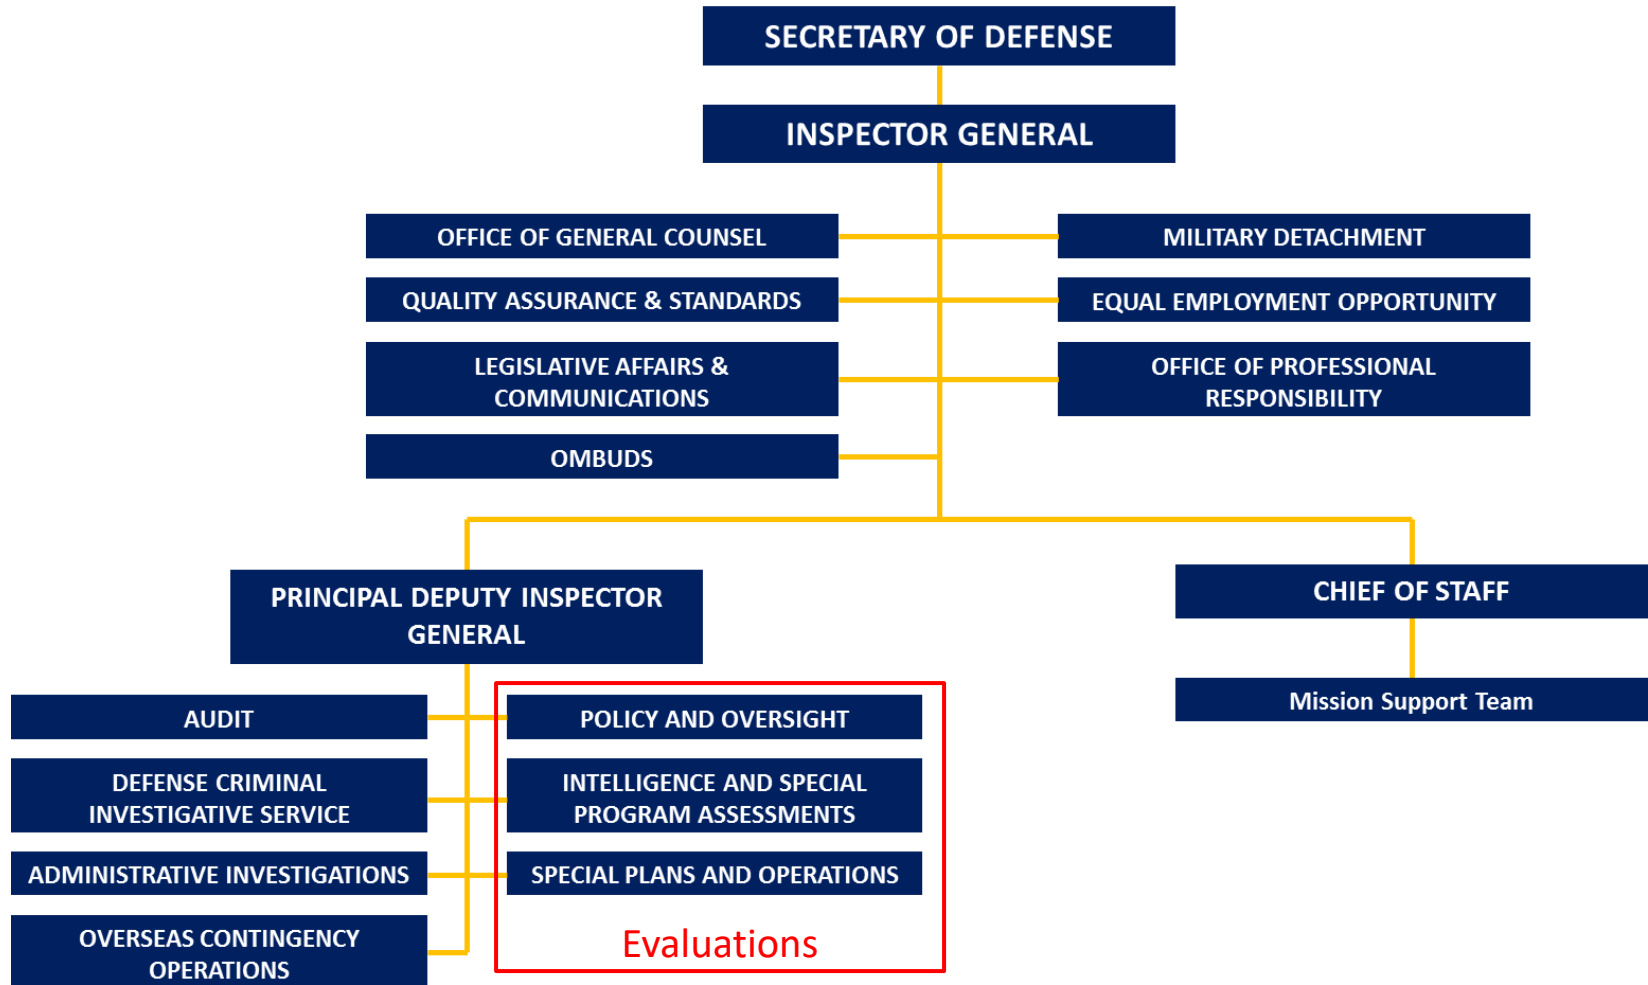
SECRETARY OF DEFENSE

INSPECTOR GENERAL

OFFICE OF GENERAL COUNSEL

QUALITY ASSURANCE & STANDARDS

LEGISLATIVE AFFAIRS & COMMUNICATIONS

OMBUDS

MILITARY DETACHMENT

EQUAL EMPLOYMENT OPPORTUNITY

OFFICE OF PROFESSIONAL RESPONSIBILITY

PRINCIPAL DEPUTY INSPECTOR GENERAL

CHIEF OF STAFF

Mission Support Team

AUDIT

DEFENSE CRIMINAL INVESTIGATIVE SERVICE

ADMINISTRATIVE INVESTIGATIONS

OVERSEAS CONTINGENCY OPERATIONS

POLICY AND OVERSIGHT

INTELLIGENCE AND SPECIAL PROGRAM ASSESSMENTS

SPECIAL PLANS AND OPERATIONS

Evaluations